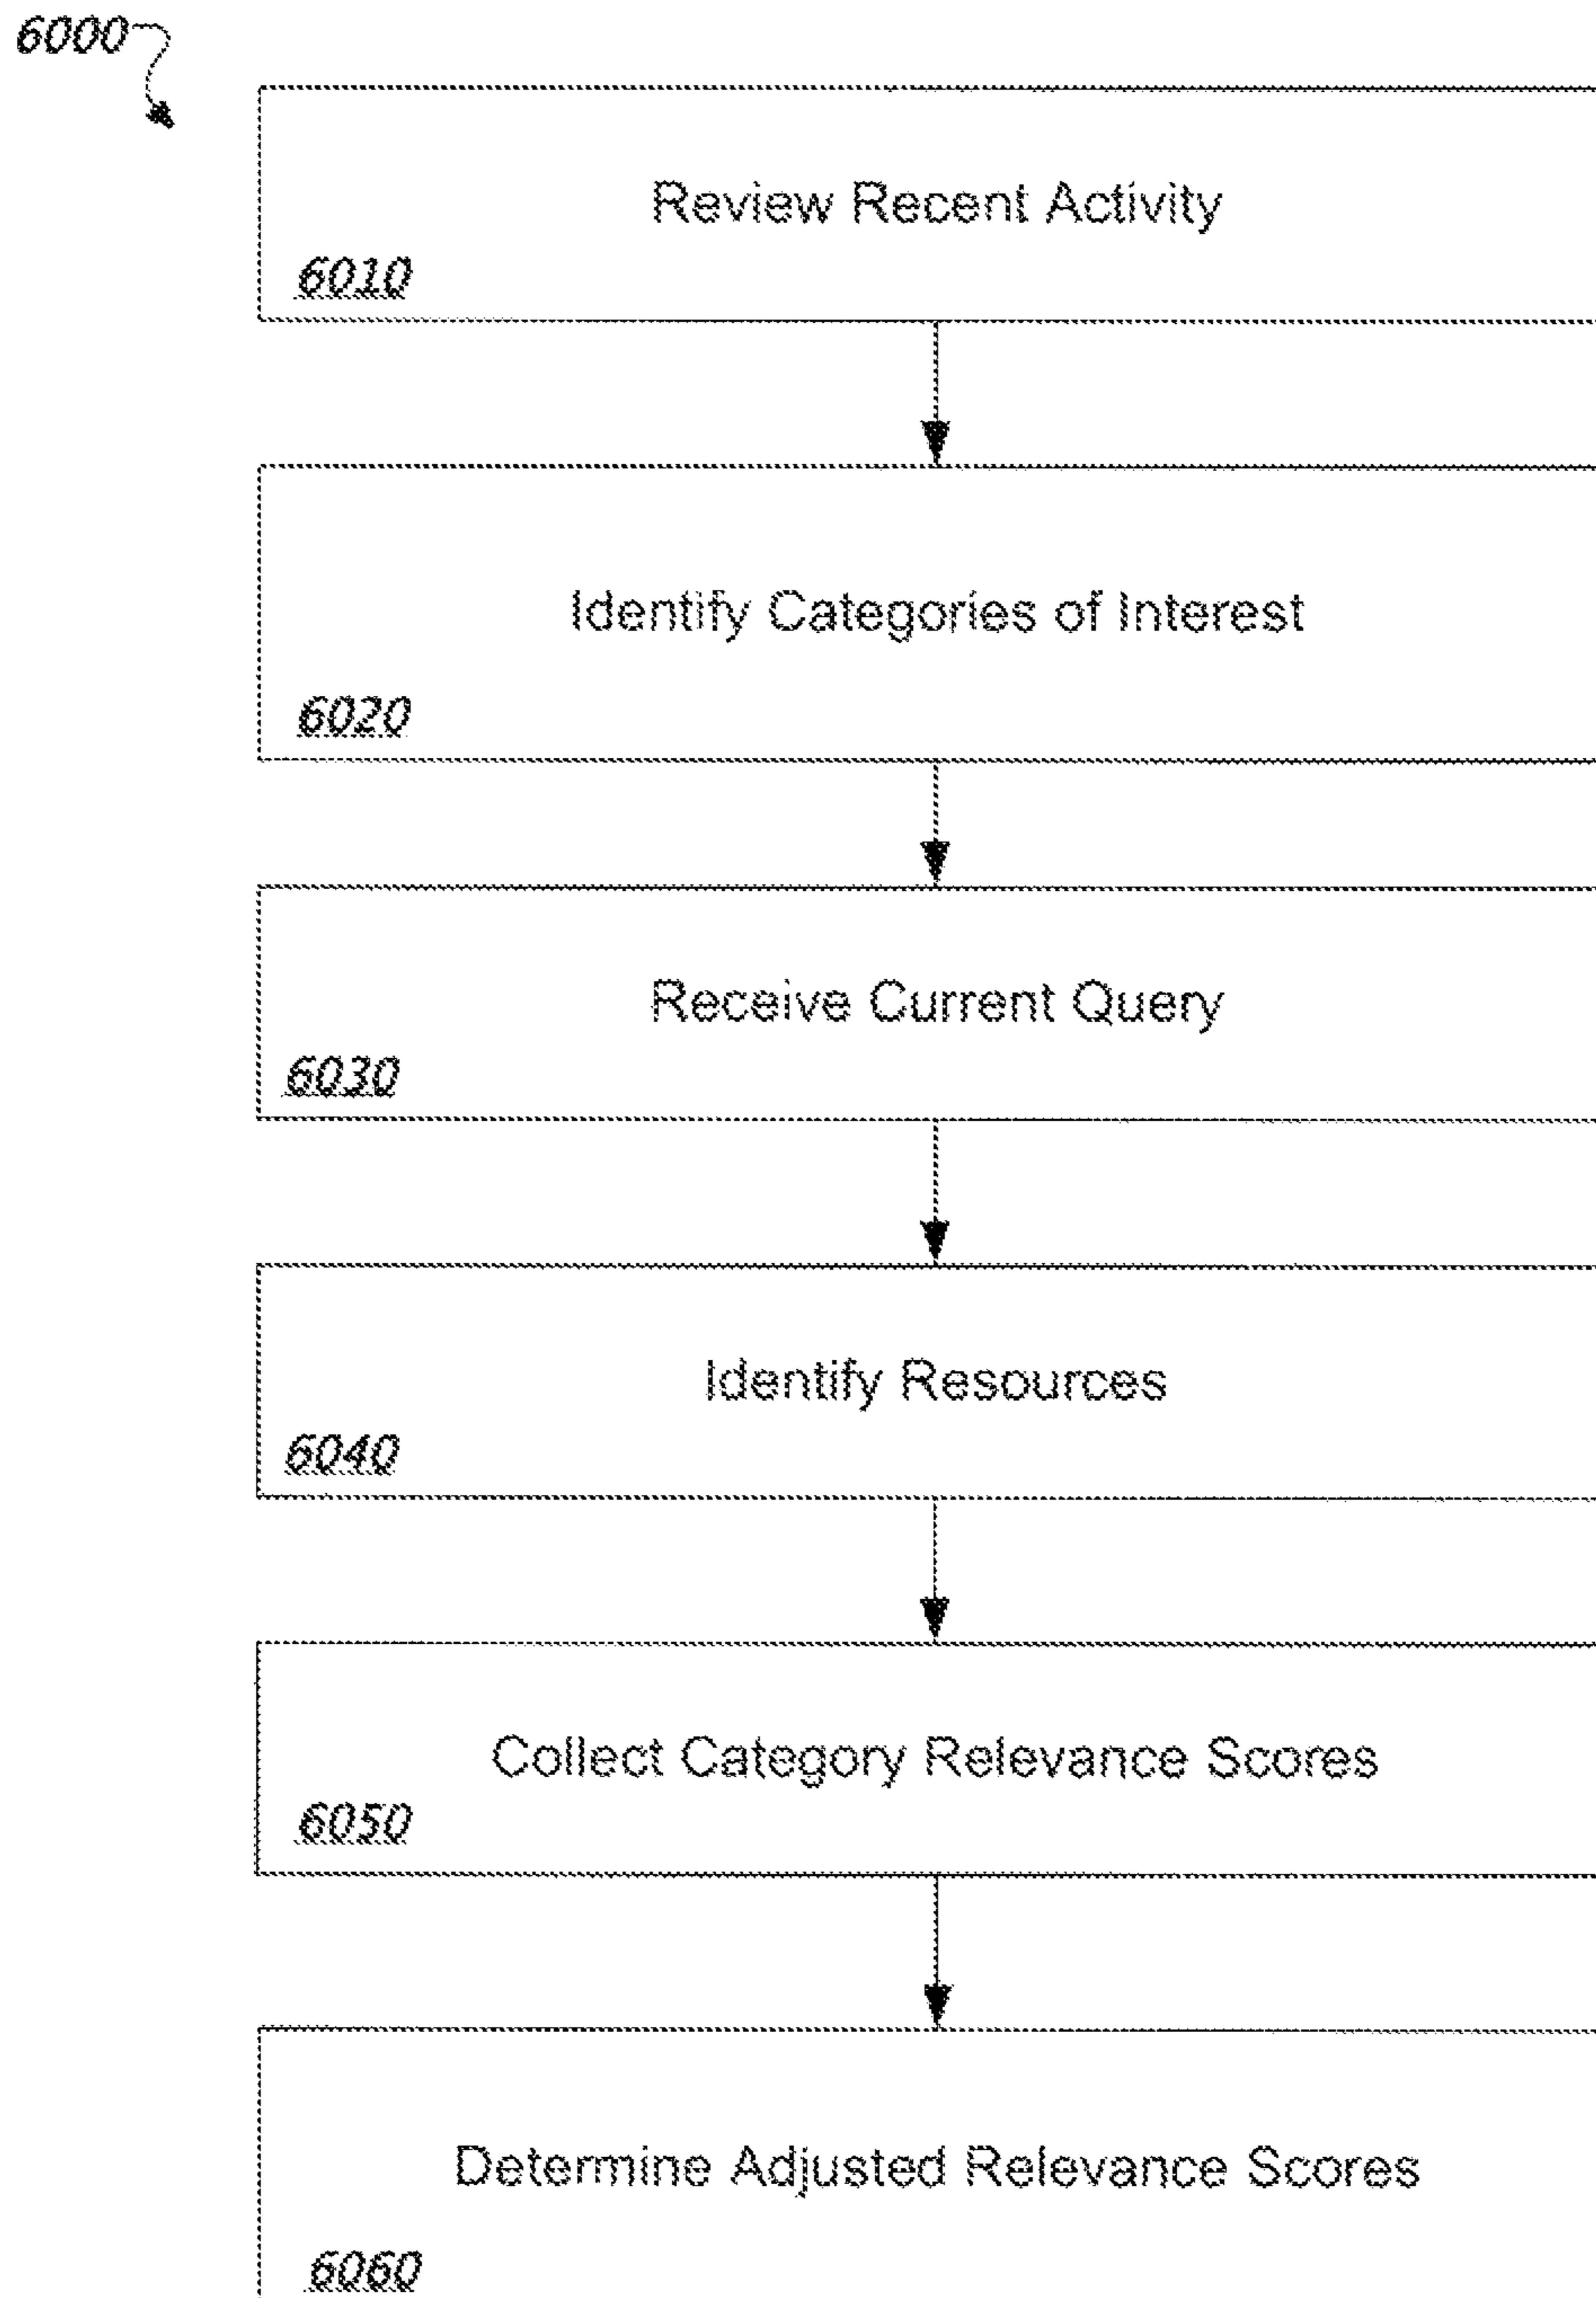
6000

Review Recent Activity

6010

Identify Categories of Interest

6020

Receive Current Query

6030

Identify Resources

6040

Collect Category Relevance Scores

6050

Determine Adjusted Relevance Scores

6060